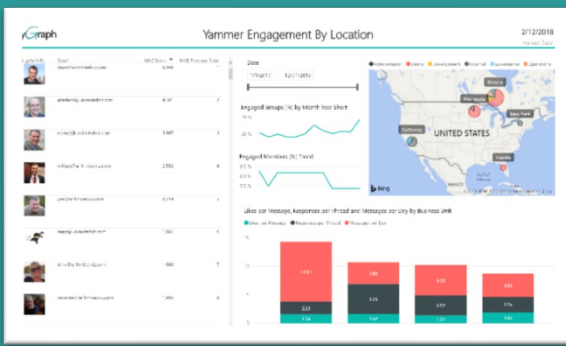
Graph

Yammer Engagement By Location

2/12/2018

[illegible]

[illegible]

Email

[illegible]

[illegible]

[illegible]

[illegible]

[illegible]

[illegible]

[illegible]

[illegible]

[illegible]

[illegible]

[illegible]

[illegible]

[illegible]

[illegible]

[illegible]

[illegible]

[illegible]

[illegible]

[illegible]

Date

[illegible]

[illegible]

Engaged Groups (%) by Month Year Short

20%

Engaged Members (%) Trend

60%

40%

UNITED STATES

California

Florida

New York

Bing

Likes per Message, Responses per Thread and Messages per Day by Business Unit

Likes per Message

Responses per Thread

Messages per Day

2.23

1.54

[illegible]

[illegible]

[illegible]